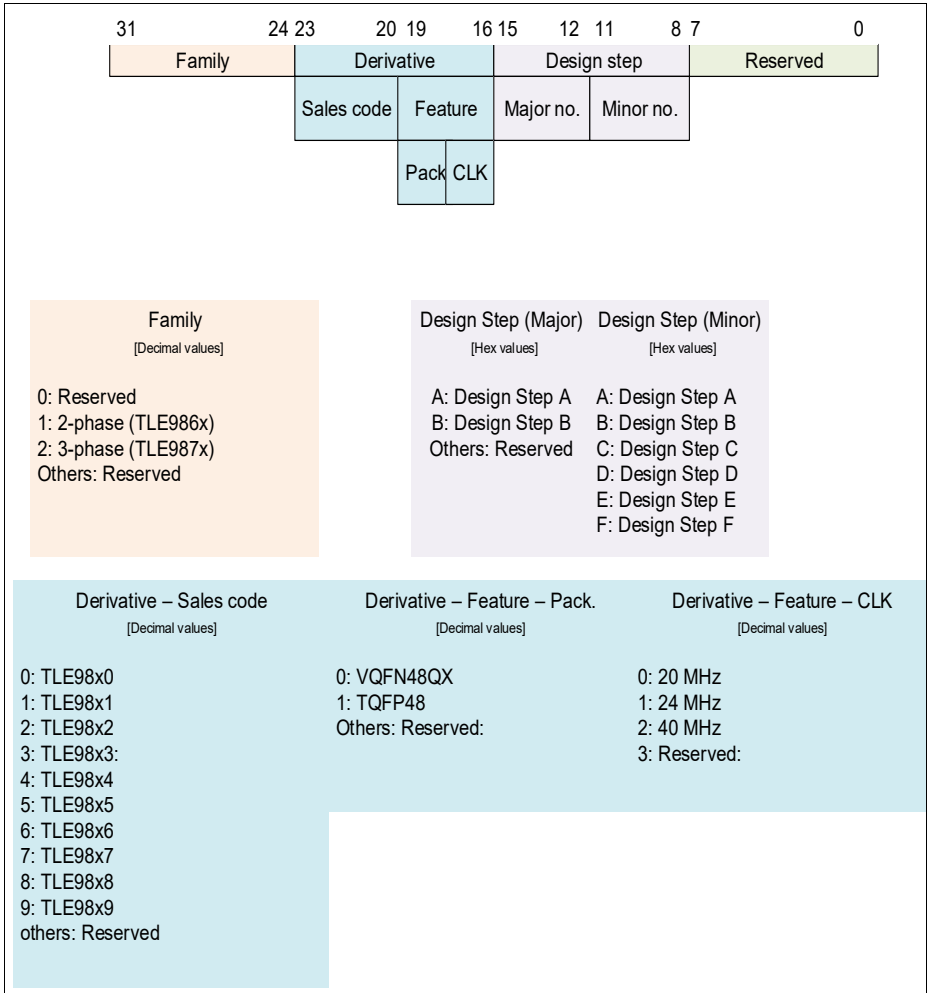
31 24 23 20 19 16 15 12 11 8 7 0

Family
Derivative
Design step
Reserved

Sales code
Feature
Major no.
Minor no.

Pack
CLK

Family
[Decimal values]

0: Reserved
1: 2-phase (TLE986x)
2: 3-phase (TLE987x)
Others: Reserved

Design Step (Major)
[Hex values]

A: Design Step A
B: Design Step B
Others: Reserved

Design Step (Minor)
[Hex values]

A: Design Step A
B: Design Step B
C: Design Step C
D: Design Step D
E: Design Step E
F: Design Step F

Derivative – Sales code
[Decimal values]

0: TLE98x0
1: TLE98x1
2: TLE98x2
3: TLE98x3:
4: TLE98x4
5: TLE98x5
6: TLE98x6
7: TLE98x7
8: TLE98x8
9: TLE98x9
others: Reserved

Derivative – Feature – Pack.
[Decimal values]

0: VQFN48QX
1: TQFP48
Others: Reserved:

Derivative – Feature – CLK
[Decimal values]

0: 20 MHz
1: 24 MHz
2: 40 MHz
3: Reserved: